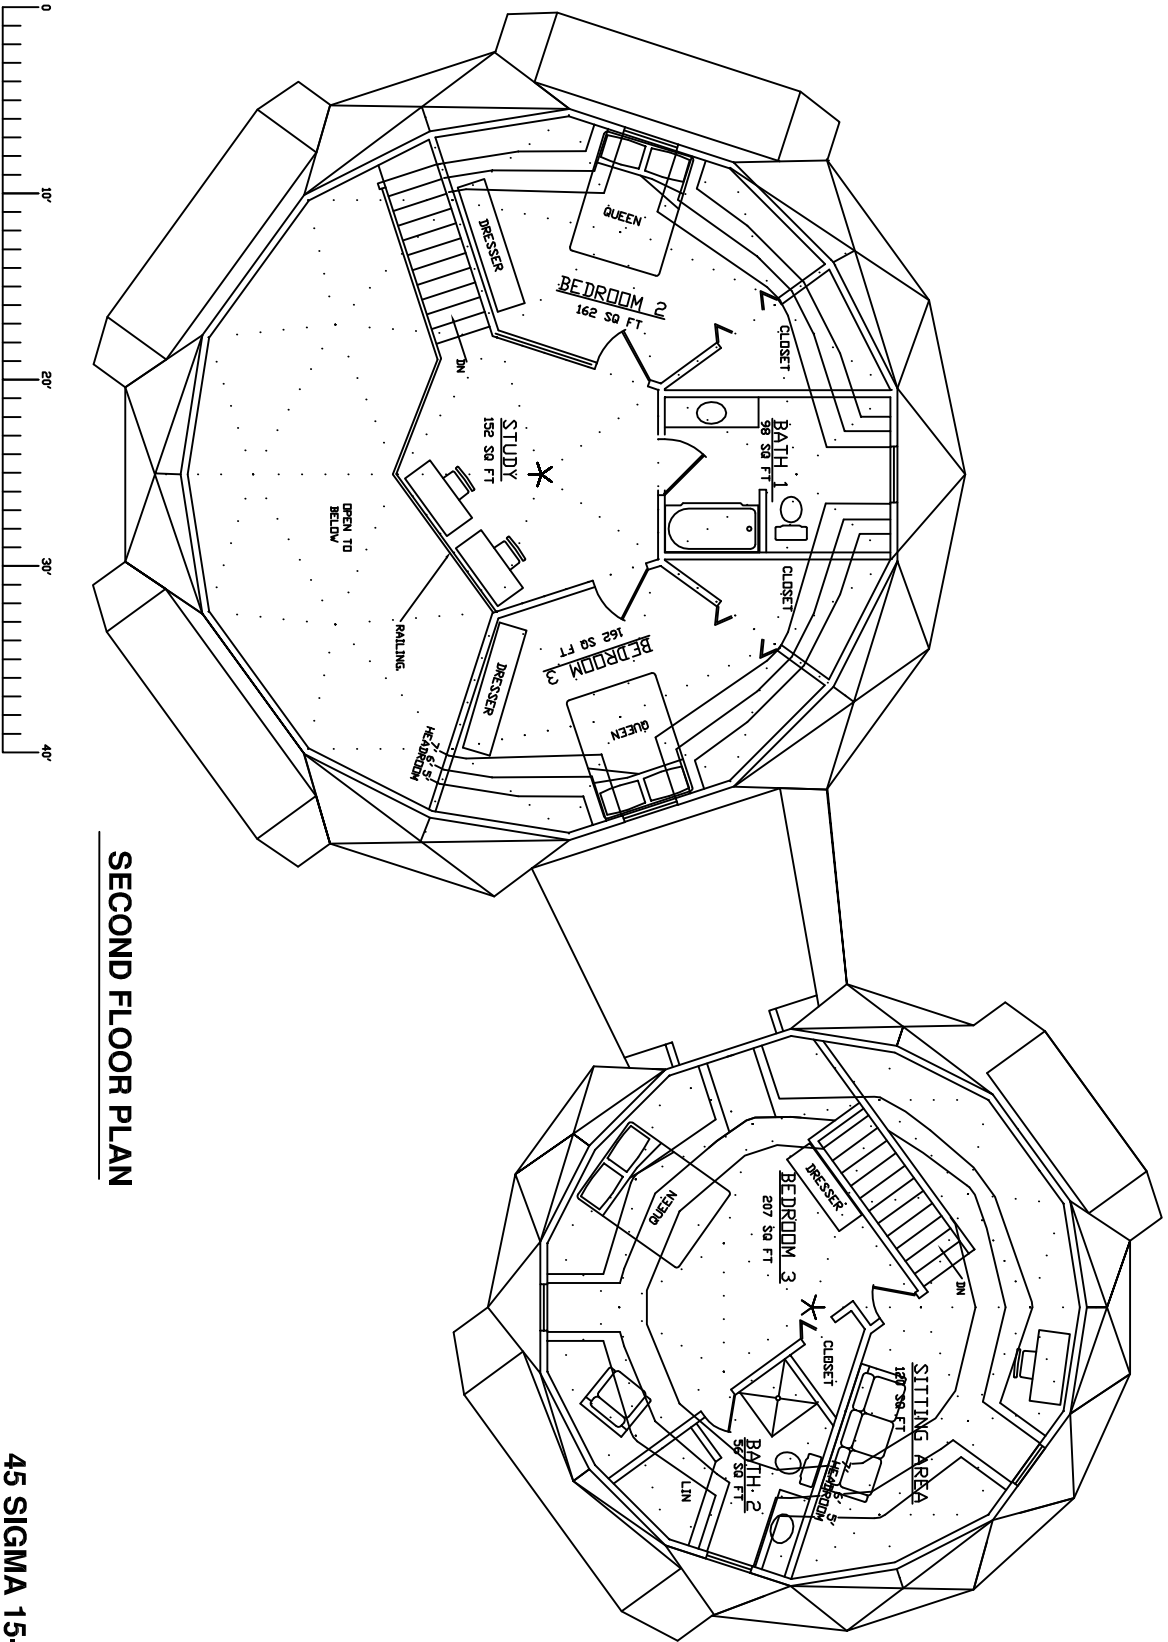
0
10'
20'
30'
40'

QUEEN
DRESSER
BEDROOM 2
162 SQ FT
CLOSET
DN
STUDY
152 SQ FT
BATH 1
98 SQ FT
OPEN TO BELOW
CLOSET
RAILING
DRESSER
BEDROOM 3
162 SQ FT
QUEEN
7'
6'
5'
HEADROOM

SECOND FLOOR PLAN

QUEEN
DRESSER
BEDROOM 3
207 SQ FT
DN
CLOSET
SITTING AREA
120 SQ FT
BATH 2
56 SQ FT
LIN
7'
6'
5'
HEADROOM

45 SIGMA 15